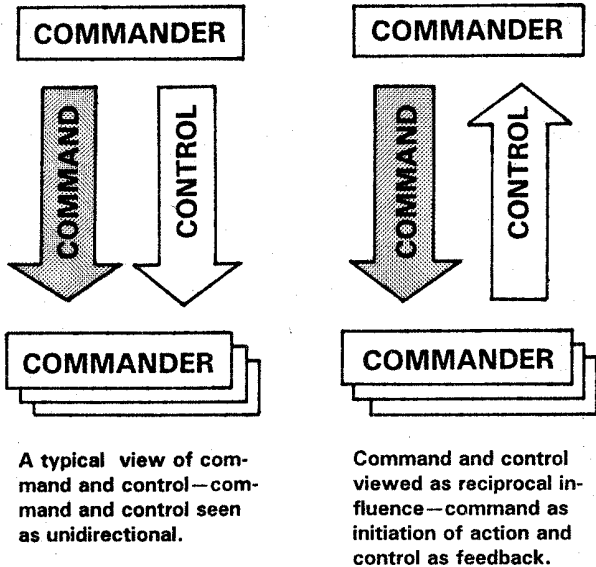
COMMANDER

COMMAND

CONTROL

COMMANDER

A typical view of command and control—command and control seen as unidirectional.

COMMANDER

COMMAND

CONTROL

COMMANDER

Command and control viewed as reciprocal influence—command as initiation of action and control as feedback.